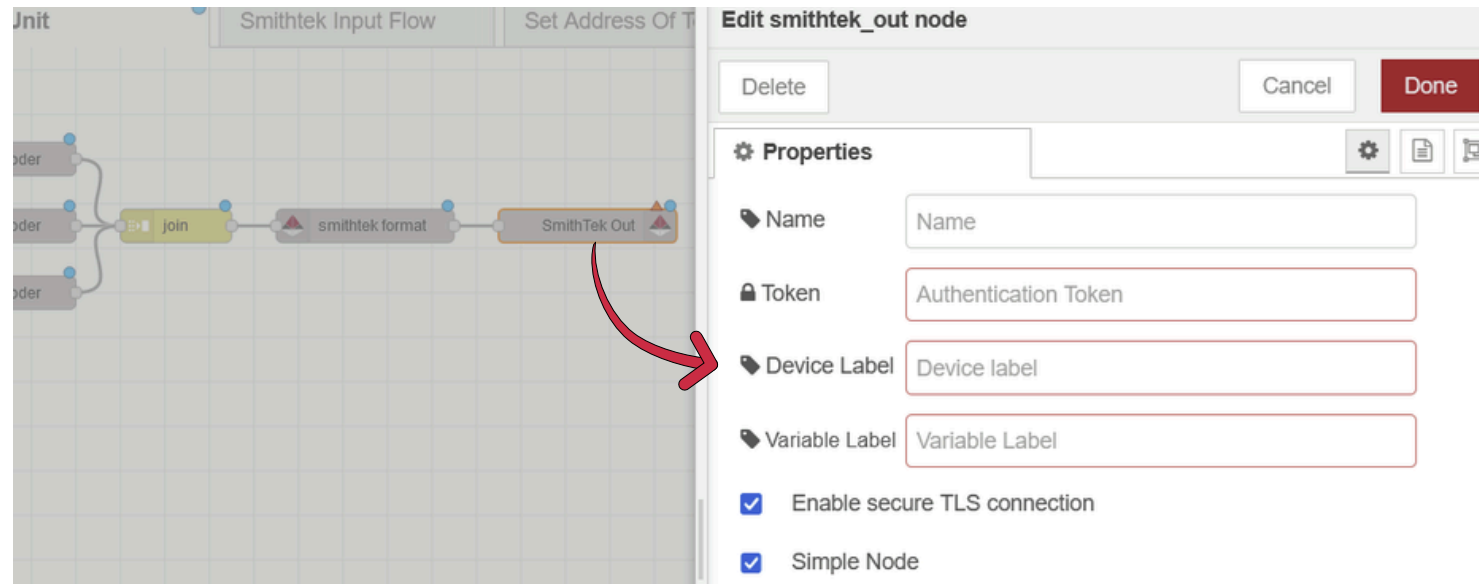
Unit
Smithtek Input Flow
Set Address Of T
oder
oder
oder
join
smithtek format
SmithTek Out
Edit smithtek_out node
Delete
Cancel
Done
Properties
Name
Name
Token
Authentication Token
Device Label
Device label
Variable Label
Variable Label
Enable secure TLS connection
Simple Node